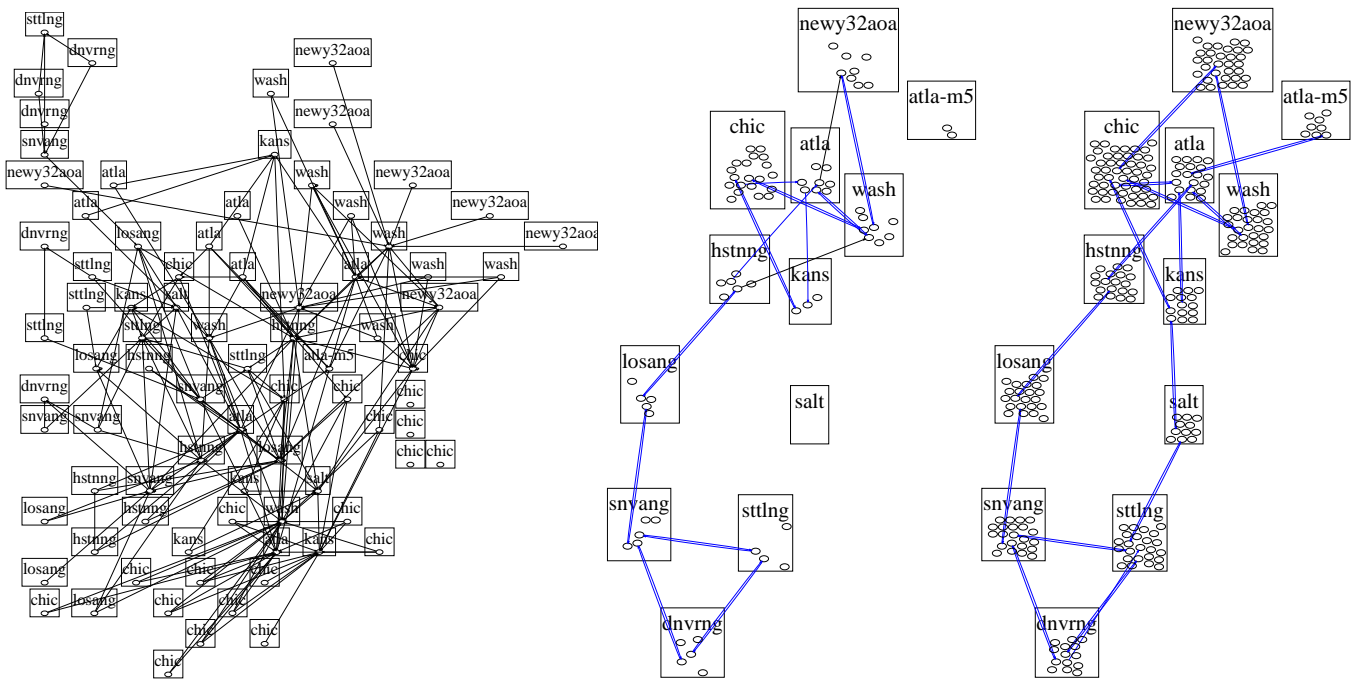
sttlng
dnvrng
dnvrng
dnvrng
snvang
newy32aoa
atla
atla
dnvrng
losang
sttlng
sttlng
kans
sttlng
losang
dnvrng
snvang
snvang
hstnng
losang
hstnng
losang
chic
losang
newy32aoa
wash
newy32aoa
kans
wash
newy32aoa
wash
newy32aoa
atla
wash
newy32aoa
atla
chic
atla
atla
wash
kali
newy32aoa
newy32aoa
sttlng
wash
hstnng
wash
hstnng
sttlng
atla-m5
chic
snvang
chic
chic
chic
atla
chic
chic
chic
hstnng
snvang
snvang
kans
salt
hstnng
chic
wash
chic
kans
atla
kans
chic
chic
chic
chic
chic
chic
chic
chic
chic
newy32aoa
atla-m5
chic
atla
wash
hstnng
kans
losang
salt
snvang
sttlng
dnvrng
newy32aoa
atla-m5
chic
atla
wash
hstnng
kans
losang
salt
snvang
sttlng
dnvrng